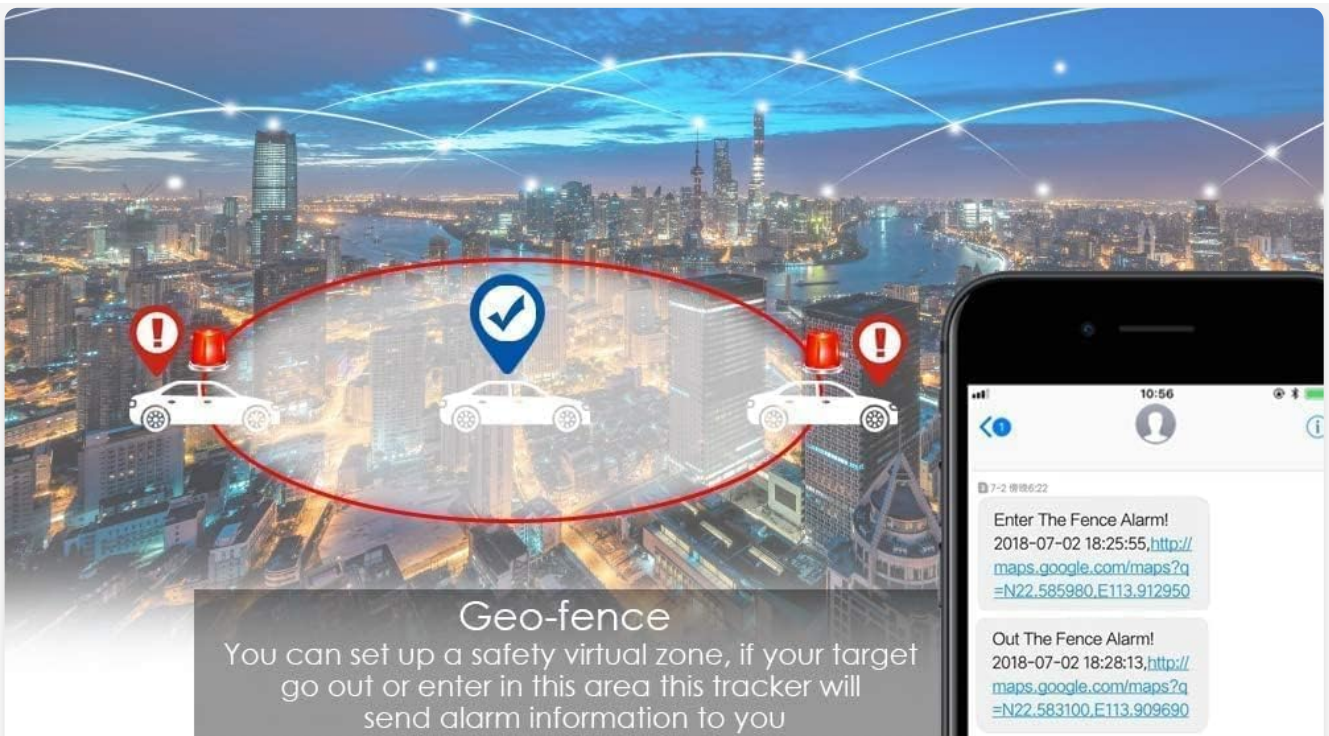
Geo-fence

You can set up a safety virtual zone, if your target go out or enter in this area this tracker will send alarm information to you

10:56

1

7-2 傍晚6:22

Enter The Fence Alarm! 2018-07-02 18:25:55,http://maps.google.com/maps?q=N22.585980,E113.912950

Out The Fence Alarm! 2018-07-02 18:28:13,http://maps.google.com/maps?q=N22.583100,E113.909690